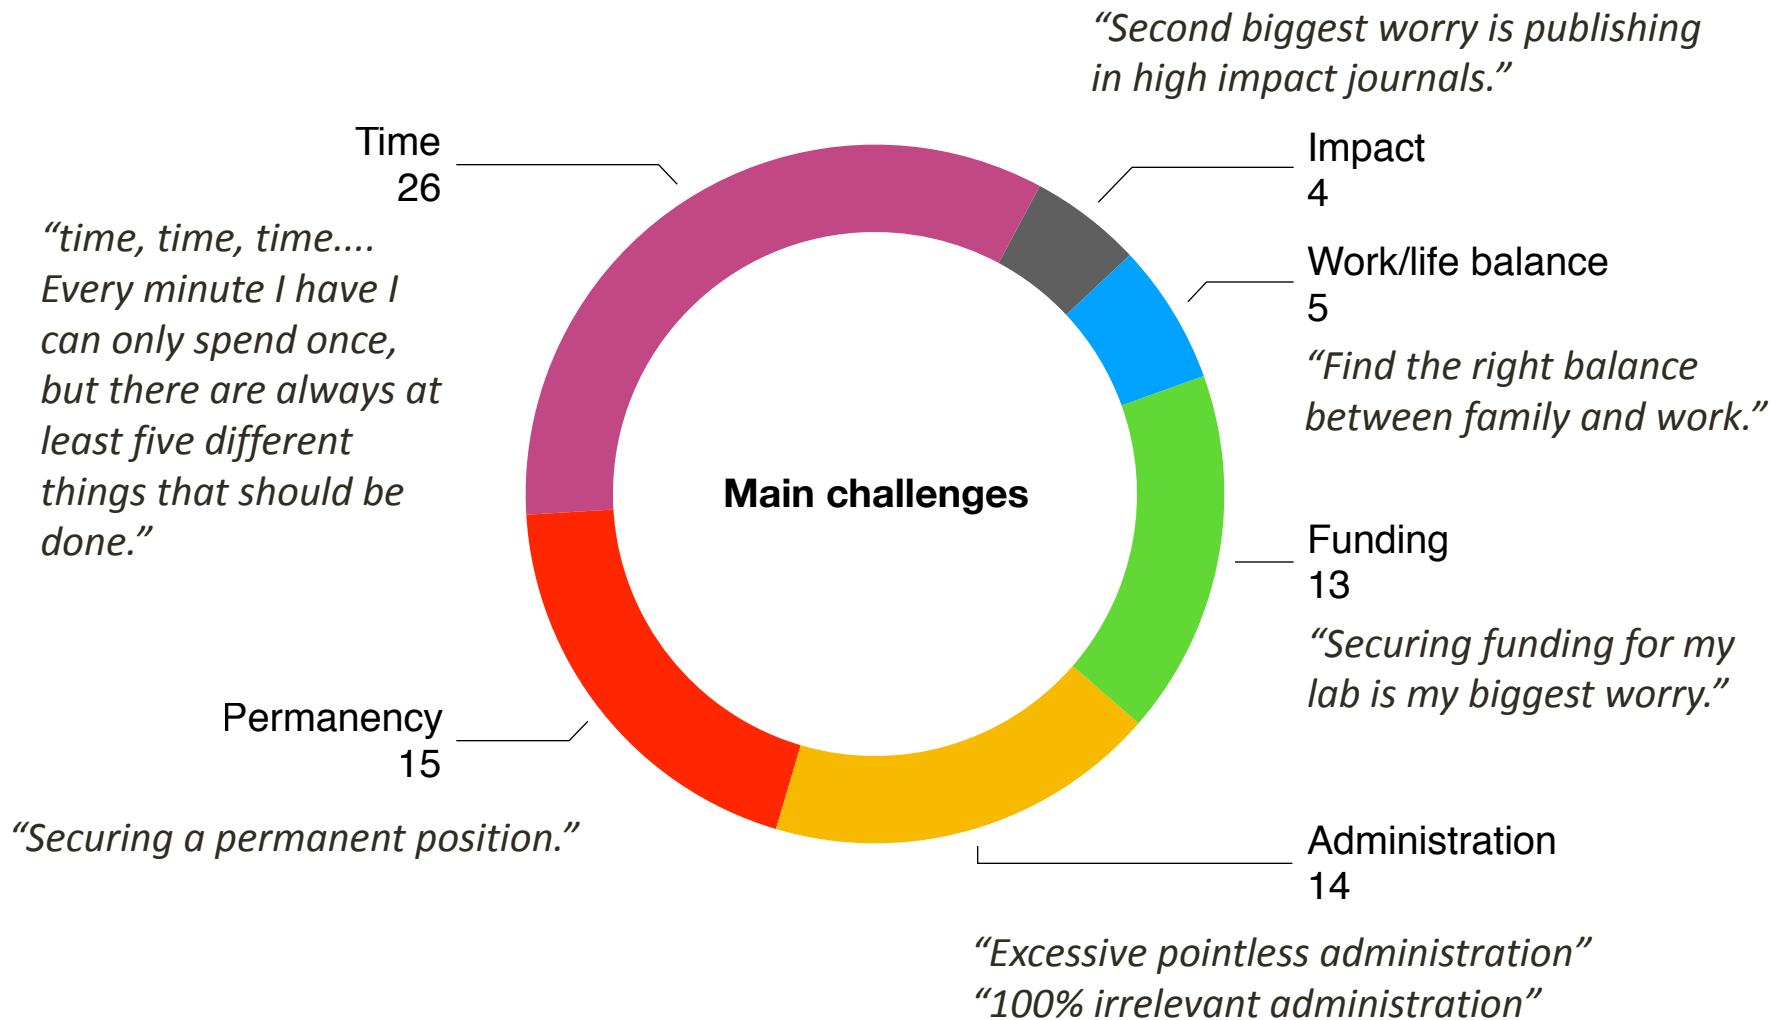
"Second biggest worry is publishing in high impact journals."

Time
26

"time, time, time.... Every minute I have I can only spend once, but there are always at least five different things that should be done."

Impact
4

Work/life balance
5

"Find the right balance between family and work."

Main challenges

Funding
13

"Securing funding for my lab is my biggest worry."

Permanency
15

"Securing a permanent position."

Administration
14

"Excessive pointless administration"
"100% irrelevant administration"